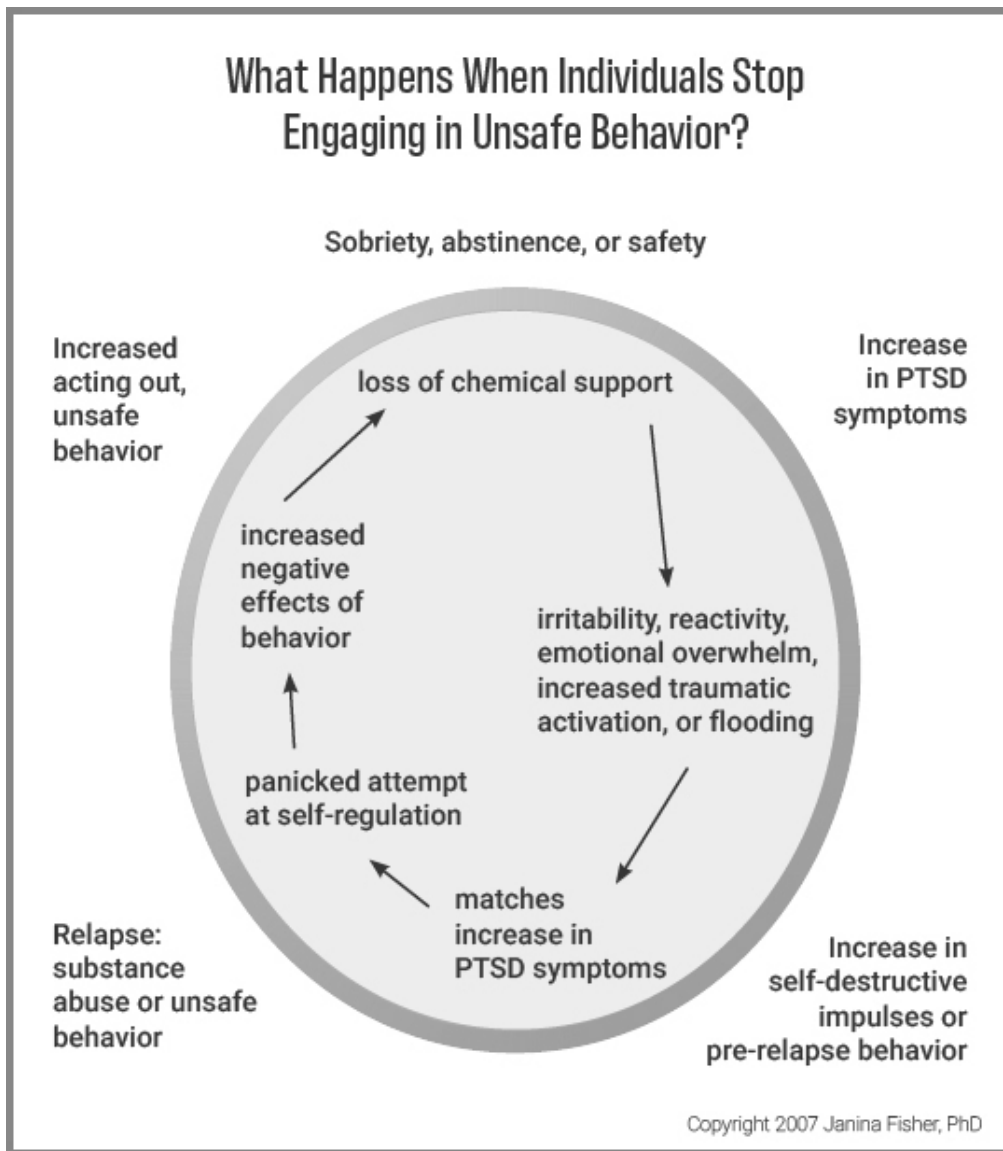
What Happens When Individuals Stop Engaging in Unsafe Behavior?

Sobriety, abstinence, or safety

Increased acting out, unsafe behavior

Increase in PTSD symptoms

loss of chemical support

irritability, reactivity, emotional overwhelm, increased traumatic activation, or flooding

matches increase in PTSD symptoms

panicked attempt at self-regulation

increased negative effects of behavior

Relapse: substance abuse or unsafe behavior

Increase in self-destructive impulses or pre-relapse behavior

Copyright 2007 Janina Fisher, PhD